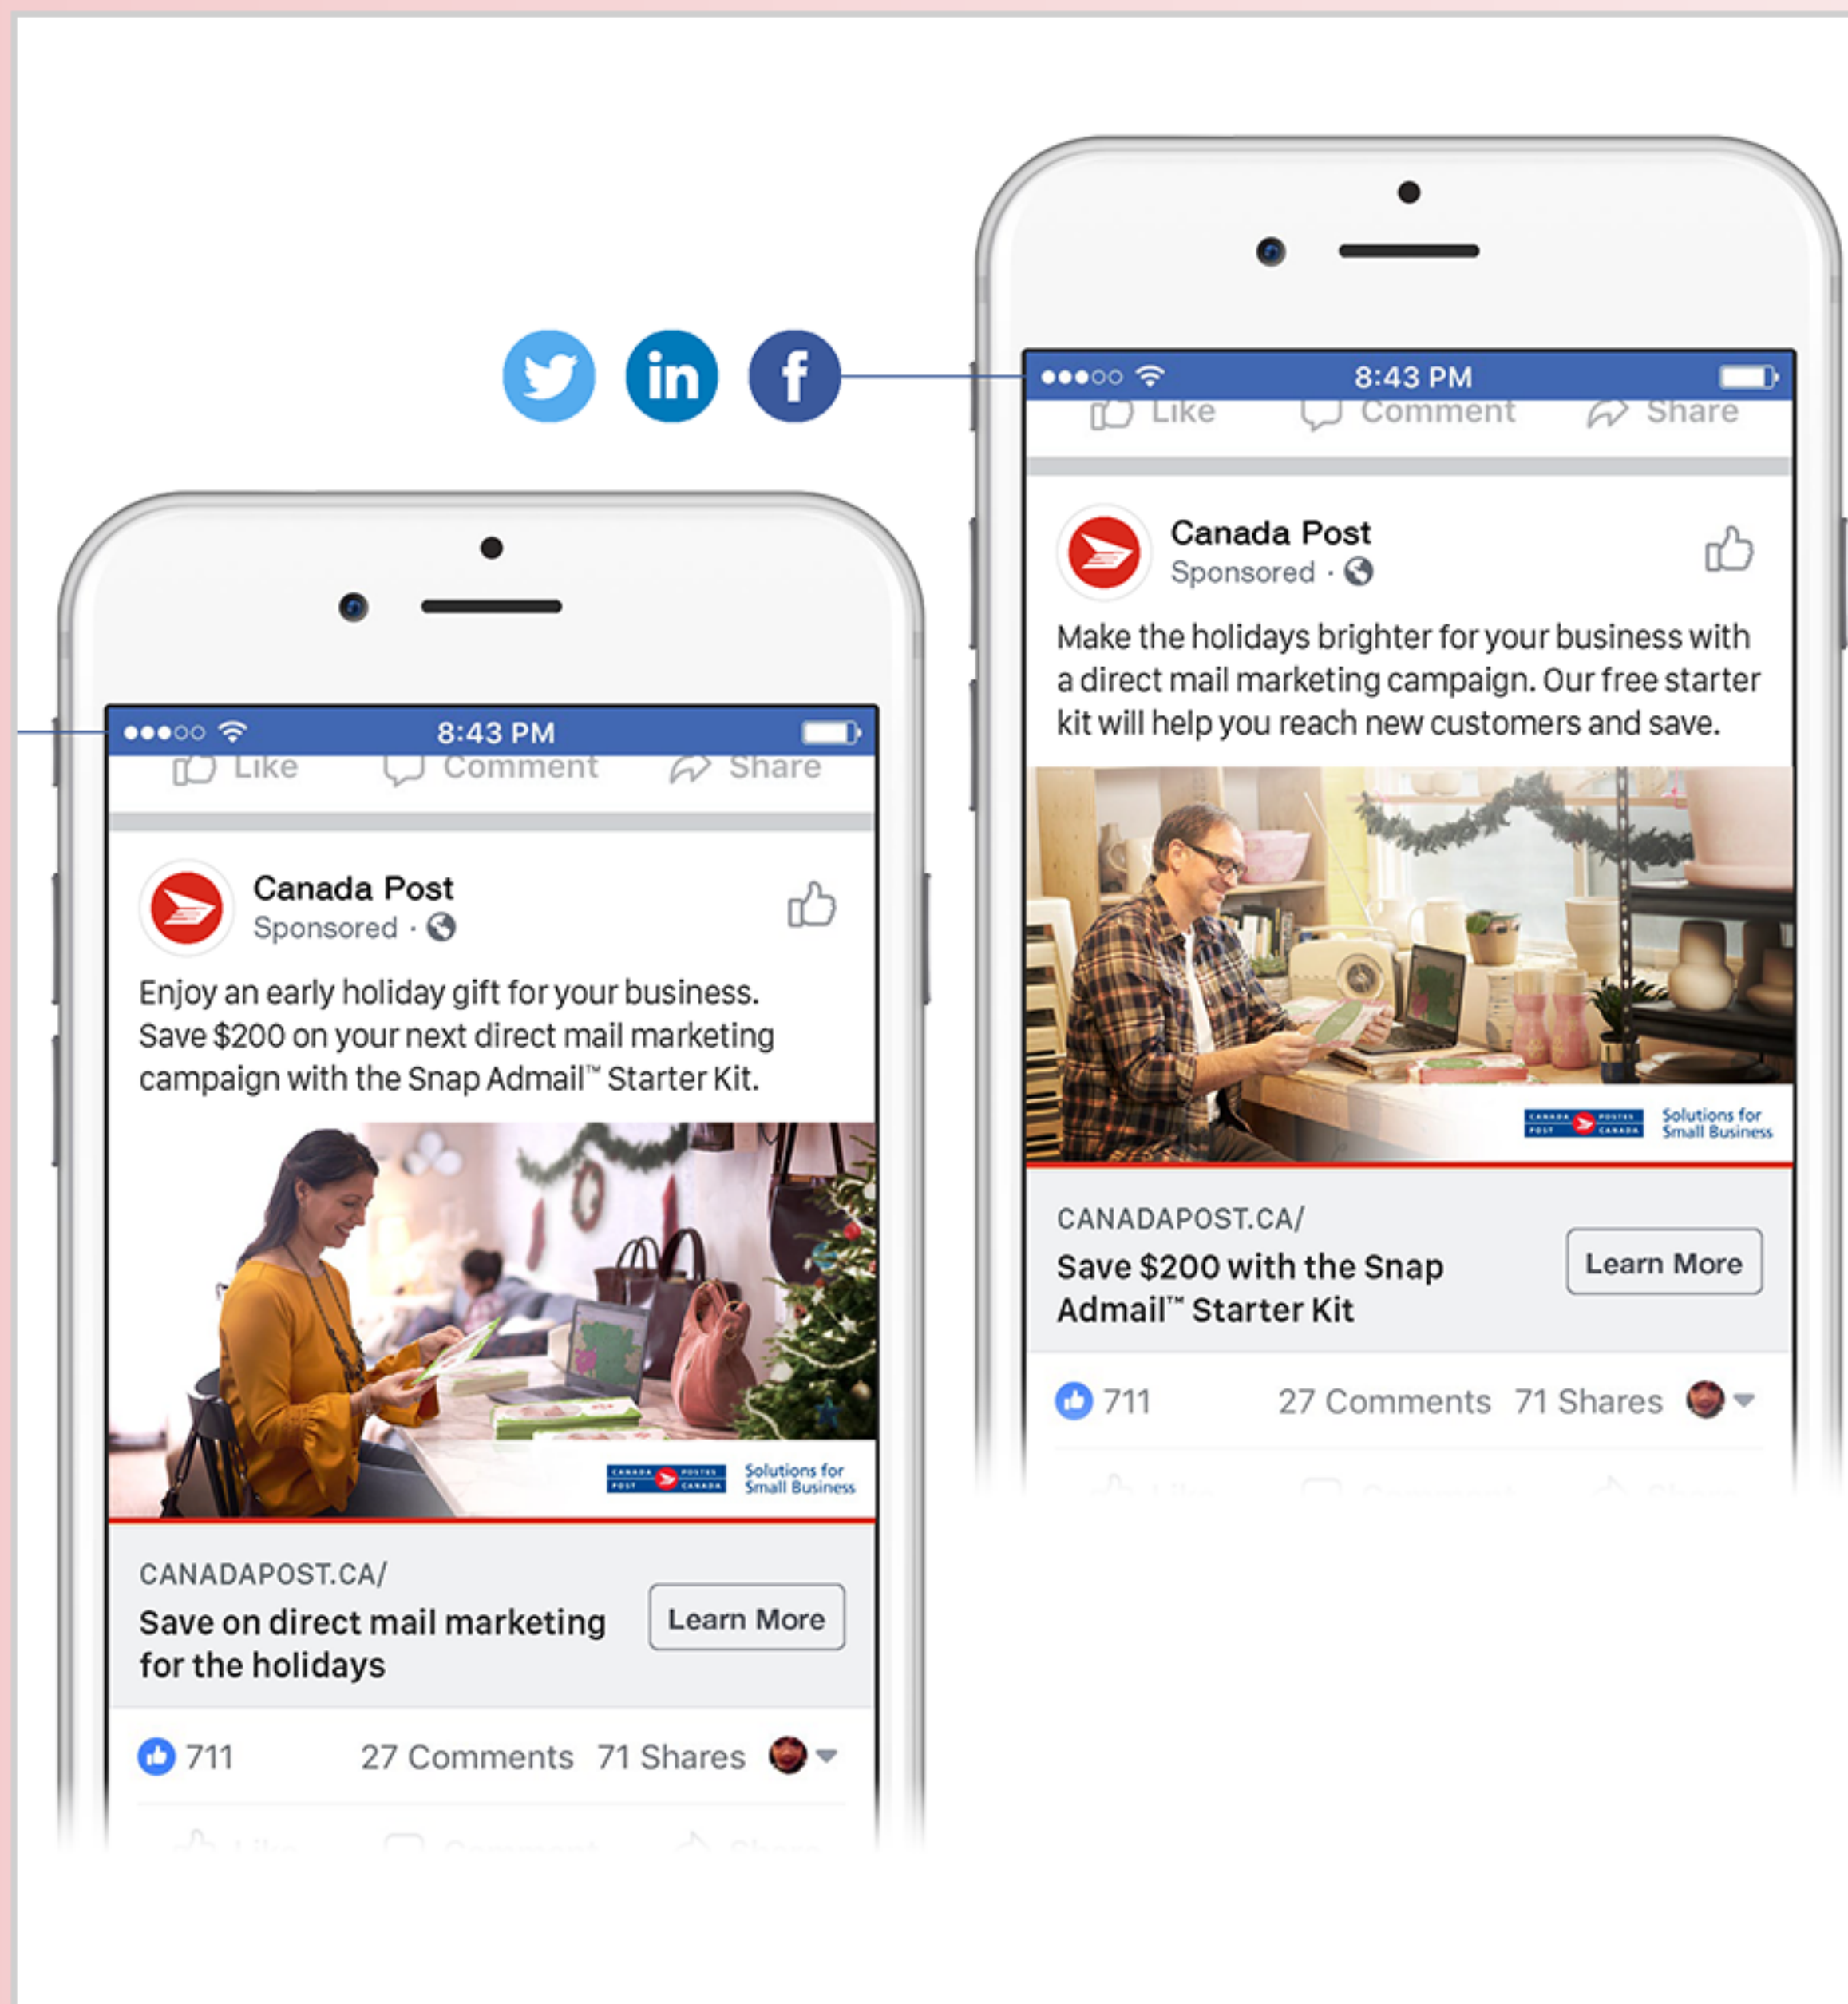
in

f

8:43 PM

Like Comment Share

Canada Post
Sponsored ·

Make the holidays brighter for your business with a direct mail marketing campaign. Our free starter kit will help you reach new customers and save.

CANADA POSTES POST CANADA Solutions for Small Business

CANADAPOST.CA/
Save $200 with the Snap Admail™ Starter Kit

Learn More

711 27 Comments 71 Shares

8:43 PM

Like Comment Share

Canada Post
Sponsored ·

Enjoy an early holiday gift for your business. Save $200 on your next direct mail marketing campaign with the Snap Admail™ Starter Kit.

CANADA POSTES POST CANADA Solutions for Small Business

CANADAPOST.CA/
Save on direct mail marketing for the holidays

Learn More

711 27 Comments 71 Shares